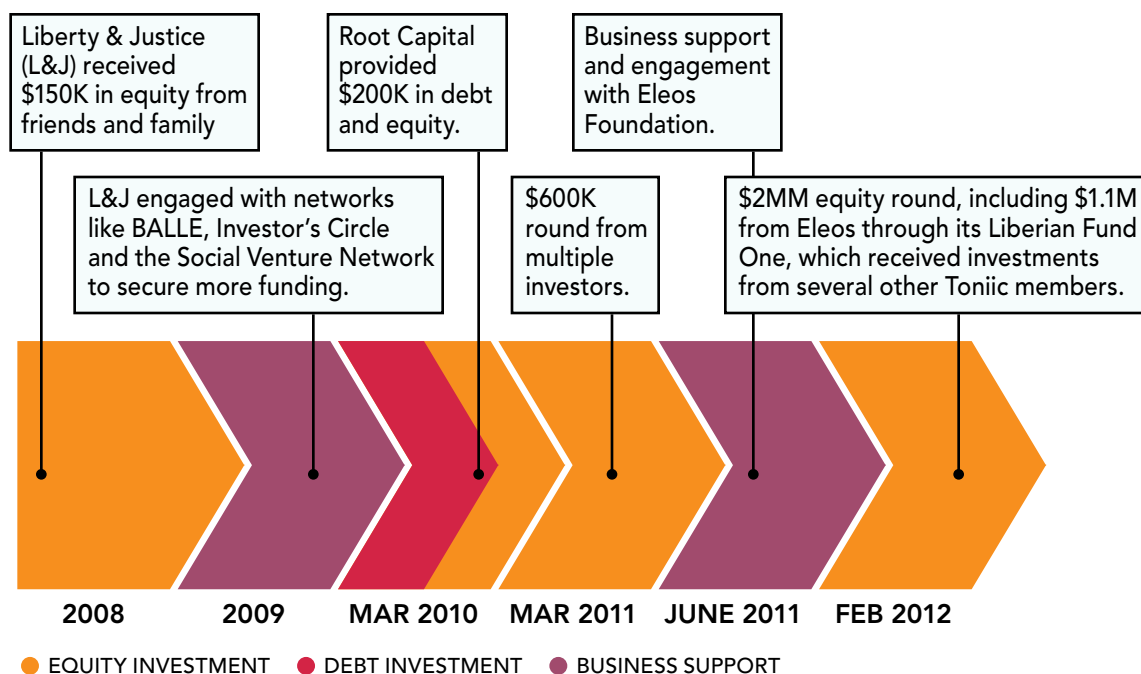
Liberty & Justice (L&J) received \$150K in equity from friends and family

Root Capital provided \$200K in debt and equity.

Business support and engagement with Eleos Foundation.

L&J engaged with networks like BALLE, Investor's Circle and the Social Venture Network to secure more funding.

\$600K round from multiple investors.

\$2MM equity round, including \$1.1M from Eleos through its Liberian Fund One, which received investments from several other Toniic members.

2008

2009

MAR 2010

MAR 2011

JUNE 2011

FEB 2012

EQUITY INVESTMENT

DEBT INVESTMENT

BUSINESS SUPPORT